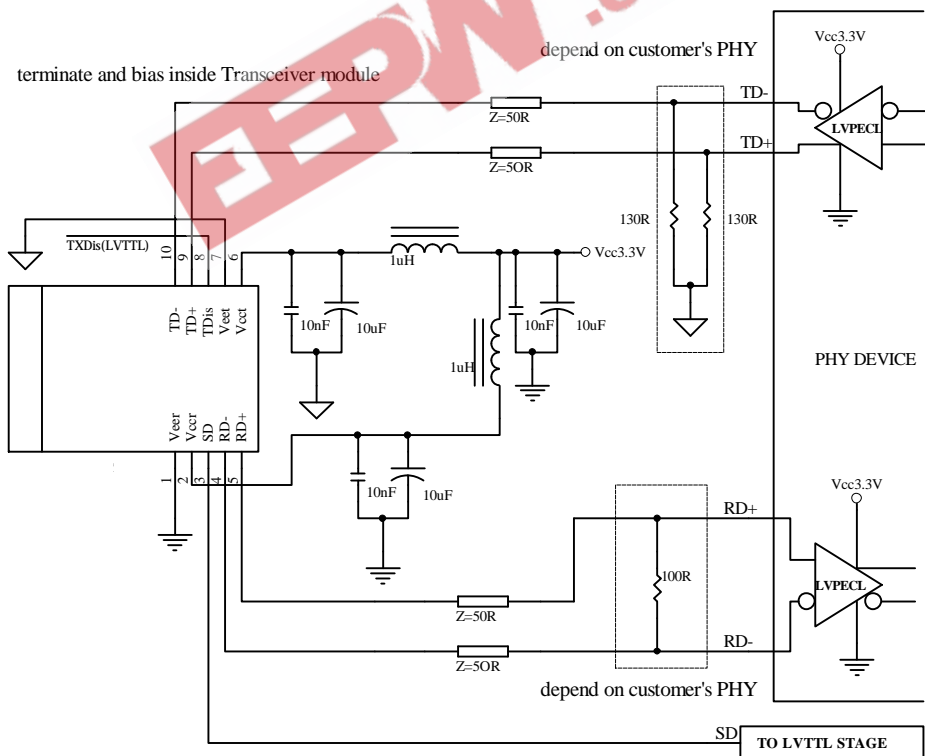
EEPW

depend on customer's PHY

terminate and bias inside Transceiver module

Vcc3.3V

TD-

Z=50R

LVPECL

TD+

Z=5OR

130R

130R

TXDis(LVTTL)

10 9 8 7 6

1uH

Vcc3.3V

TD- TD+ TDis Veet Vcct

10nF

10uF

10nF

10uF

1uH

PHY DEVICE

Veer Vccr SD RD- RD+

1 2 3 4 5

10nF

10uF

Vcc3.3V

RD+

100R

LVPECL

Z=50R

RD-

Z=5OR

depend on customer's PHY

SD

TO LVTTL STAGE